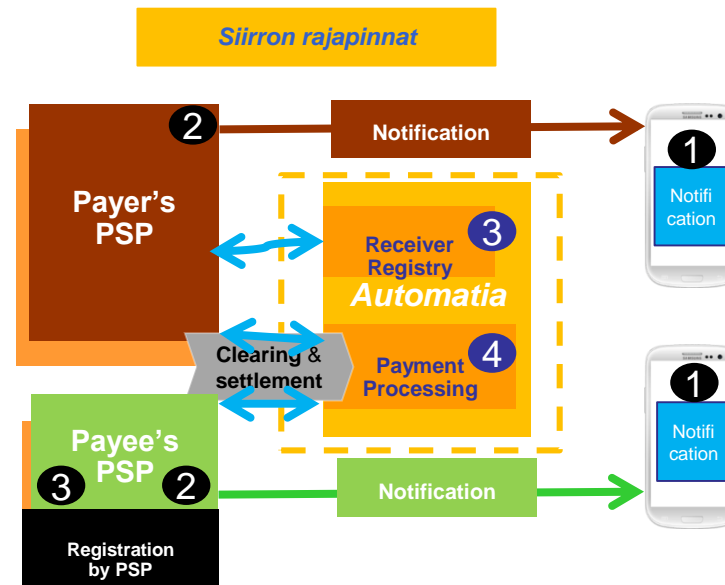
Siirron rajapinnat

2
Notification

1
Notifi cation

Payer's PSP

Receiver Registry
3

Automatia

Clearing & settlement

Payment Processing
4

1
Notifi cation

Payee's PSP
3
2

Notification

Registration by PSP